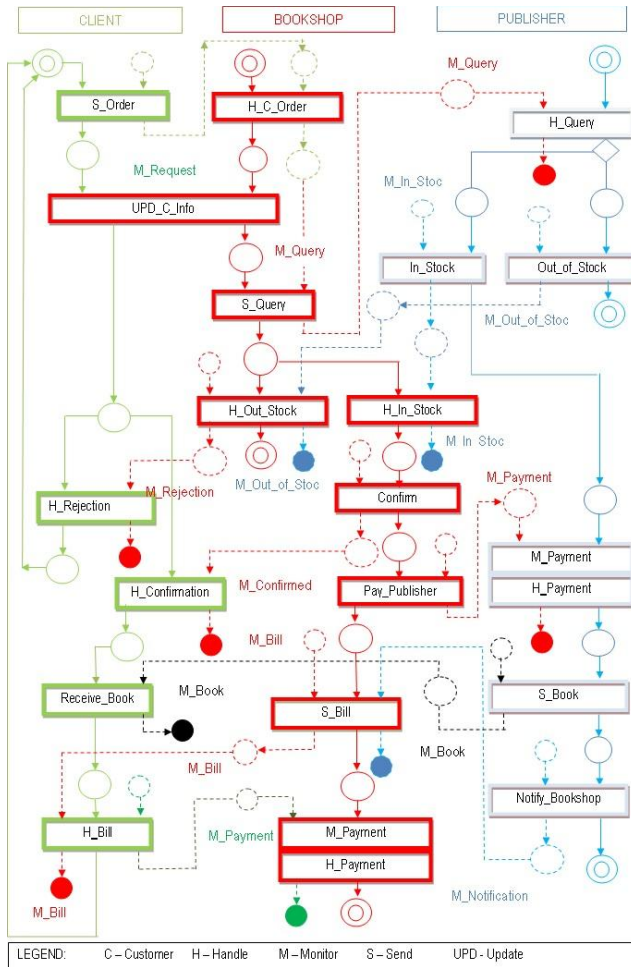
CLIENT
BOOKSHOP
PUBLISHER

M_Query
S_Order
H_C_Order
H_Query
M_Request
M_In_Stoc
UPD_C_Info
M_Query
In_Stock
Out_of_Stock
S_Query
M_Out_of_Stoc
H_Out_Stock
H_In_Stock
M_In_Stoc
M_Rejection
M_Out_of_Stoc
Confirm
M_Payment
H_Rejection
M_Payment
H_Payment
M_Confirmed
H_Confirmation
Pay_Publisher
M_Bill
Receive_Book
M_Book
S_Book
S_Bill
M_Bill
M_Book
Notify_Bookshop
H_Bill
M_Payment
M_Payment
H_Payment
M_Notification
M_Bill

LEGEND: C – Customer H – Handle M – Monitor S – Send UPD - Update